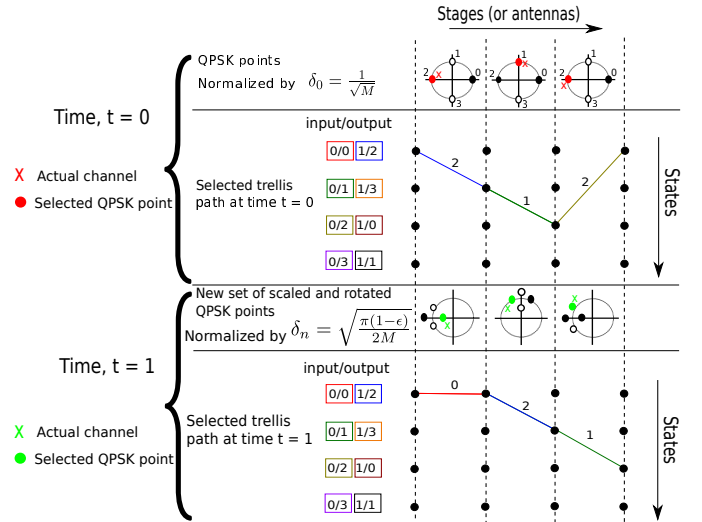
Stages (or antennas)

Time, t = 0

X Actual channel

Selected QPSK point

QPSK points

Normalized by $\delta_0 = \frac{1}{\sqrt{M}}$

1 2 0 3

1 2 0 3

1 2 0 3

input/output

0/0 1/2

0/1 1/3

0/2 1/0

0/3 1/1

Selected trellis path at time t = 0

2

1

2

States

Time, t = 1

X Actual channel

Selected QPSK point

New set of scaled and rotated QPSK points

Normalized by $\delta_n = \sqrt{\frac{\pi(1-\epsilon)}{2M}}$

input/output

0/0 1/2

0/1 1/3

0/2 1/0

0/3 1/1

Selected trellis path at time t = 1

0

2

1

States